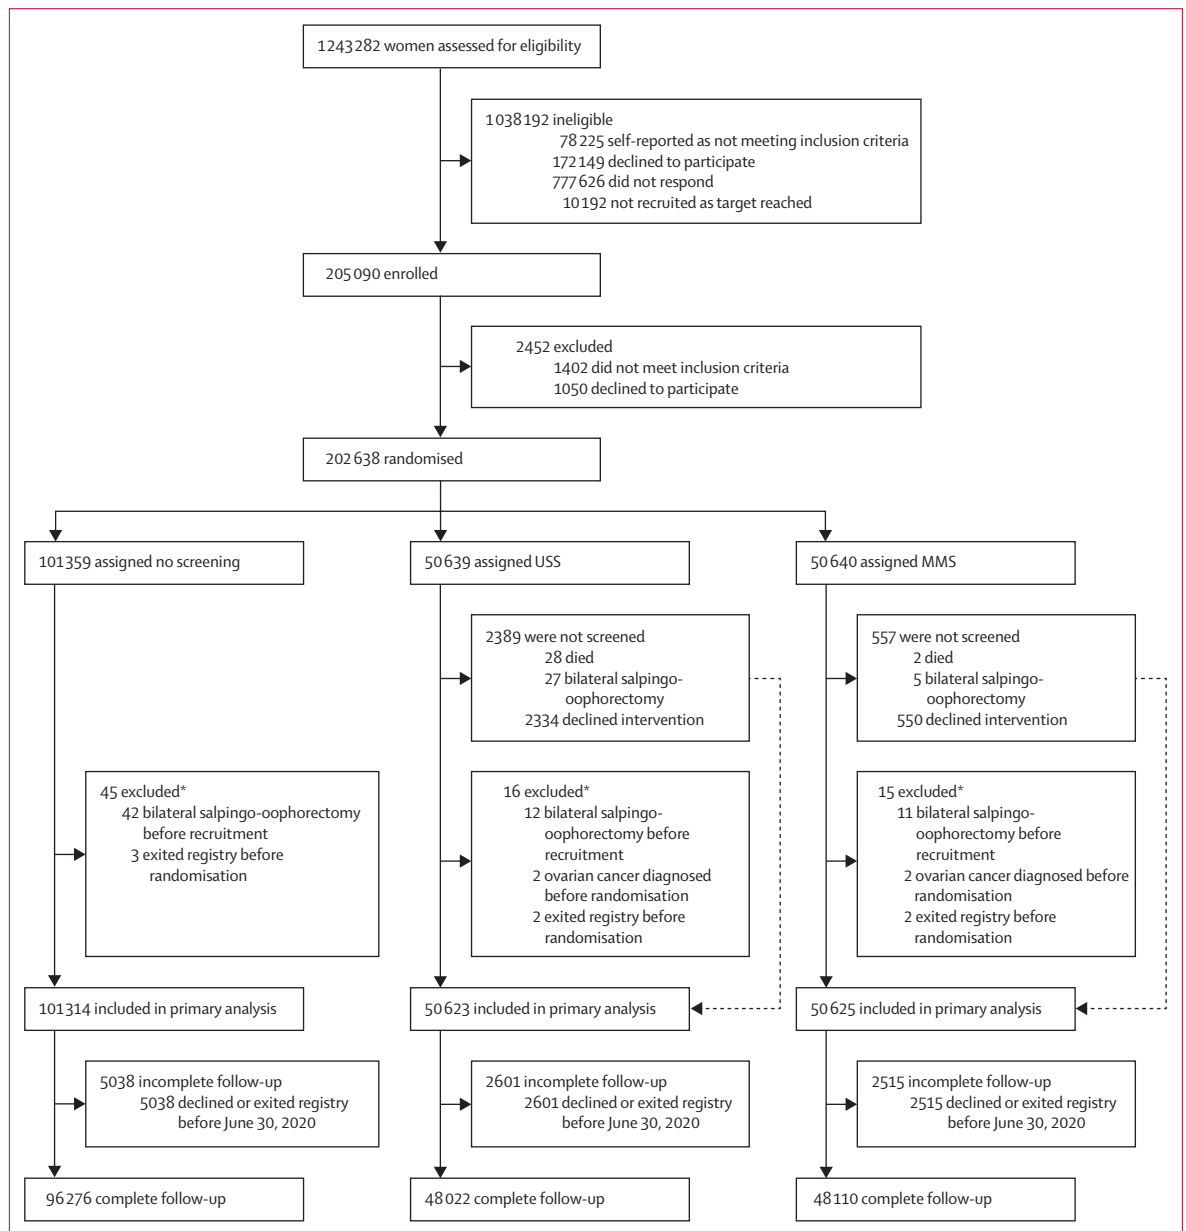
1 243 282 women assessed for eligibility

1 038 192 ineligible
78 225 self-reported as not meeting inclusion criteria
172 149 declined to participate
777 626 did not respond
10 192 not recruited as target reached

205 090 enrolled

2452 excluded
1402 did not meet inclusion criteria
1050 declined to participate

202 638 randomised

101 359 assigned no screening

45 excluded*
42 bilateral salpingo-oophorectomy before recruitment
3 exited registry before randomisation

101 314 included in primary analysis

5038 incomplete follow-up
5038 declined or exited registry before June 30, 2020

96 276 complete follow-up

50 639 assigned USS

2389 were not screened
28 died
27 bilateral salpingo-oophorectomy
2334 declined intervention

16 excluded*
12 bilateral salpingo-oophorectomy before recruitment
2 ovarian cancer diagnosed before randomisation
2 exited registry before randomisation

50 623 included in primary analysis

2601 incomplete follow-up
2601 declined or exited registry before June 30, 2020

48 022 complete follow-up

50 640 assigned MMS

557 were not screened
2 died
5 bilateral salpingo-oophorectomy
550 declined intervention

15 excluded*
11 bilateral salpingo-oophorectomy before recruitment
2 ovarian cancer diagnosed before randomisation
2 exited registry before randomisation

50 625 included in primary analysis

2515 incomplete follow-up
2515 declined or exited registry before June 30, 2020

48 110 complete follow-up